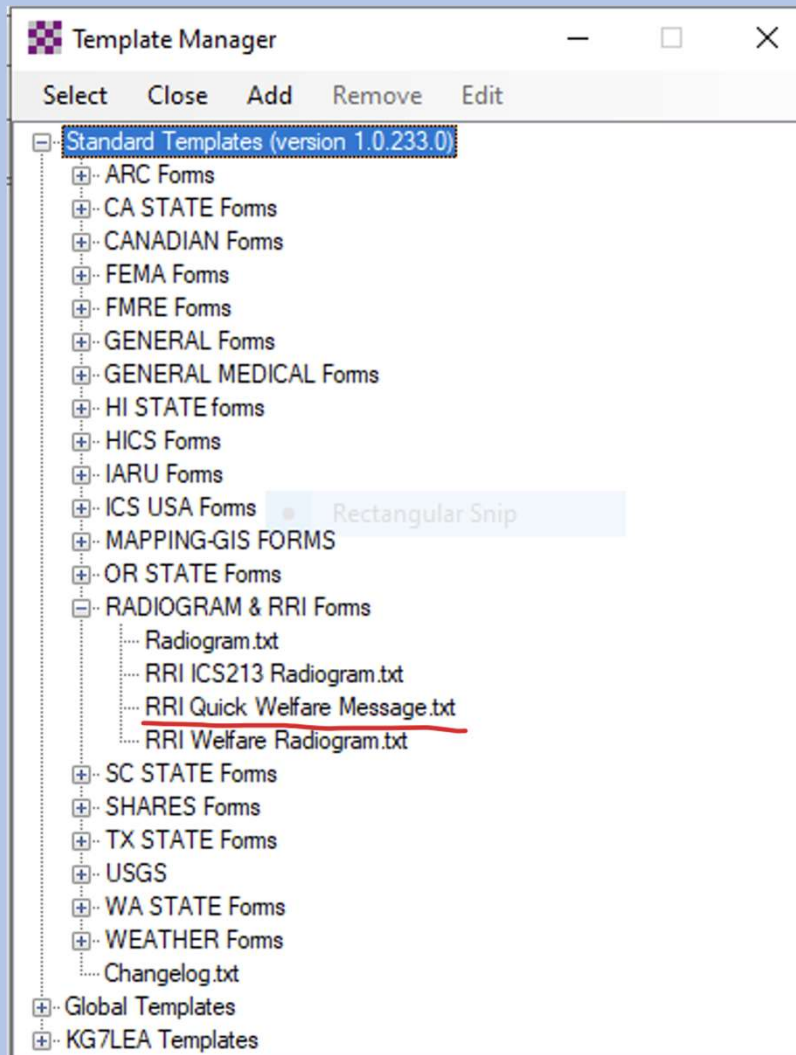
Template Manager

Select Close Add Remove Edit

Standard Templates (version 1.0.233.0)
ARC Forms
CA STATE Forms
CANADIAN Forms
FEMA Forms
FMRE Forms
GENERAL Forms
GENERAL MEDICAL Forms
HI STATE forms
HICS Forms
IARU Forms
ICS USA Forms
Rectangular Snip
MAPPING-GIS FORMS
OR STATE Forms
RADIOGRAM & RRI Forms
Radiogram.txt
RRI ICS213 Radiogram.txt
RRI Quick Welfare Message.txt
RRI Welfare Radiogram.txt
SC STATE Forms
SHARES Forms
TX STATE Forms
USGS
WA STATE Forms
WEATHER Forms
Changelog.txt
Global Templates
KG7LEA Templates